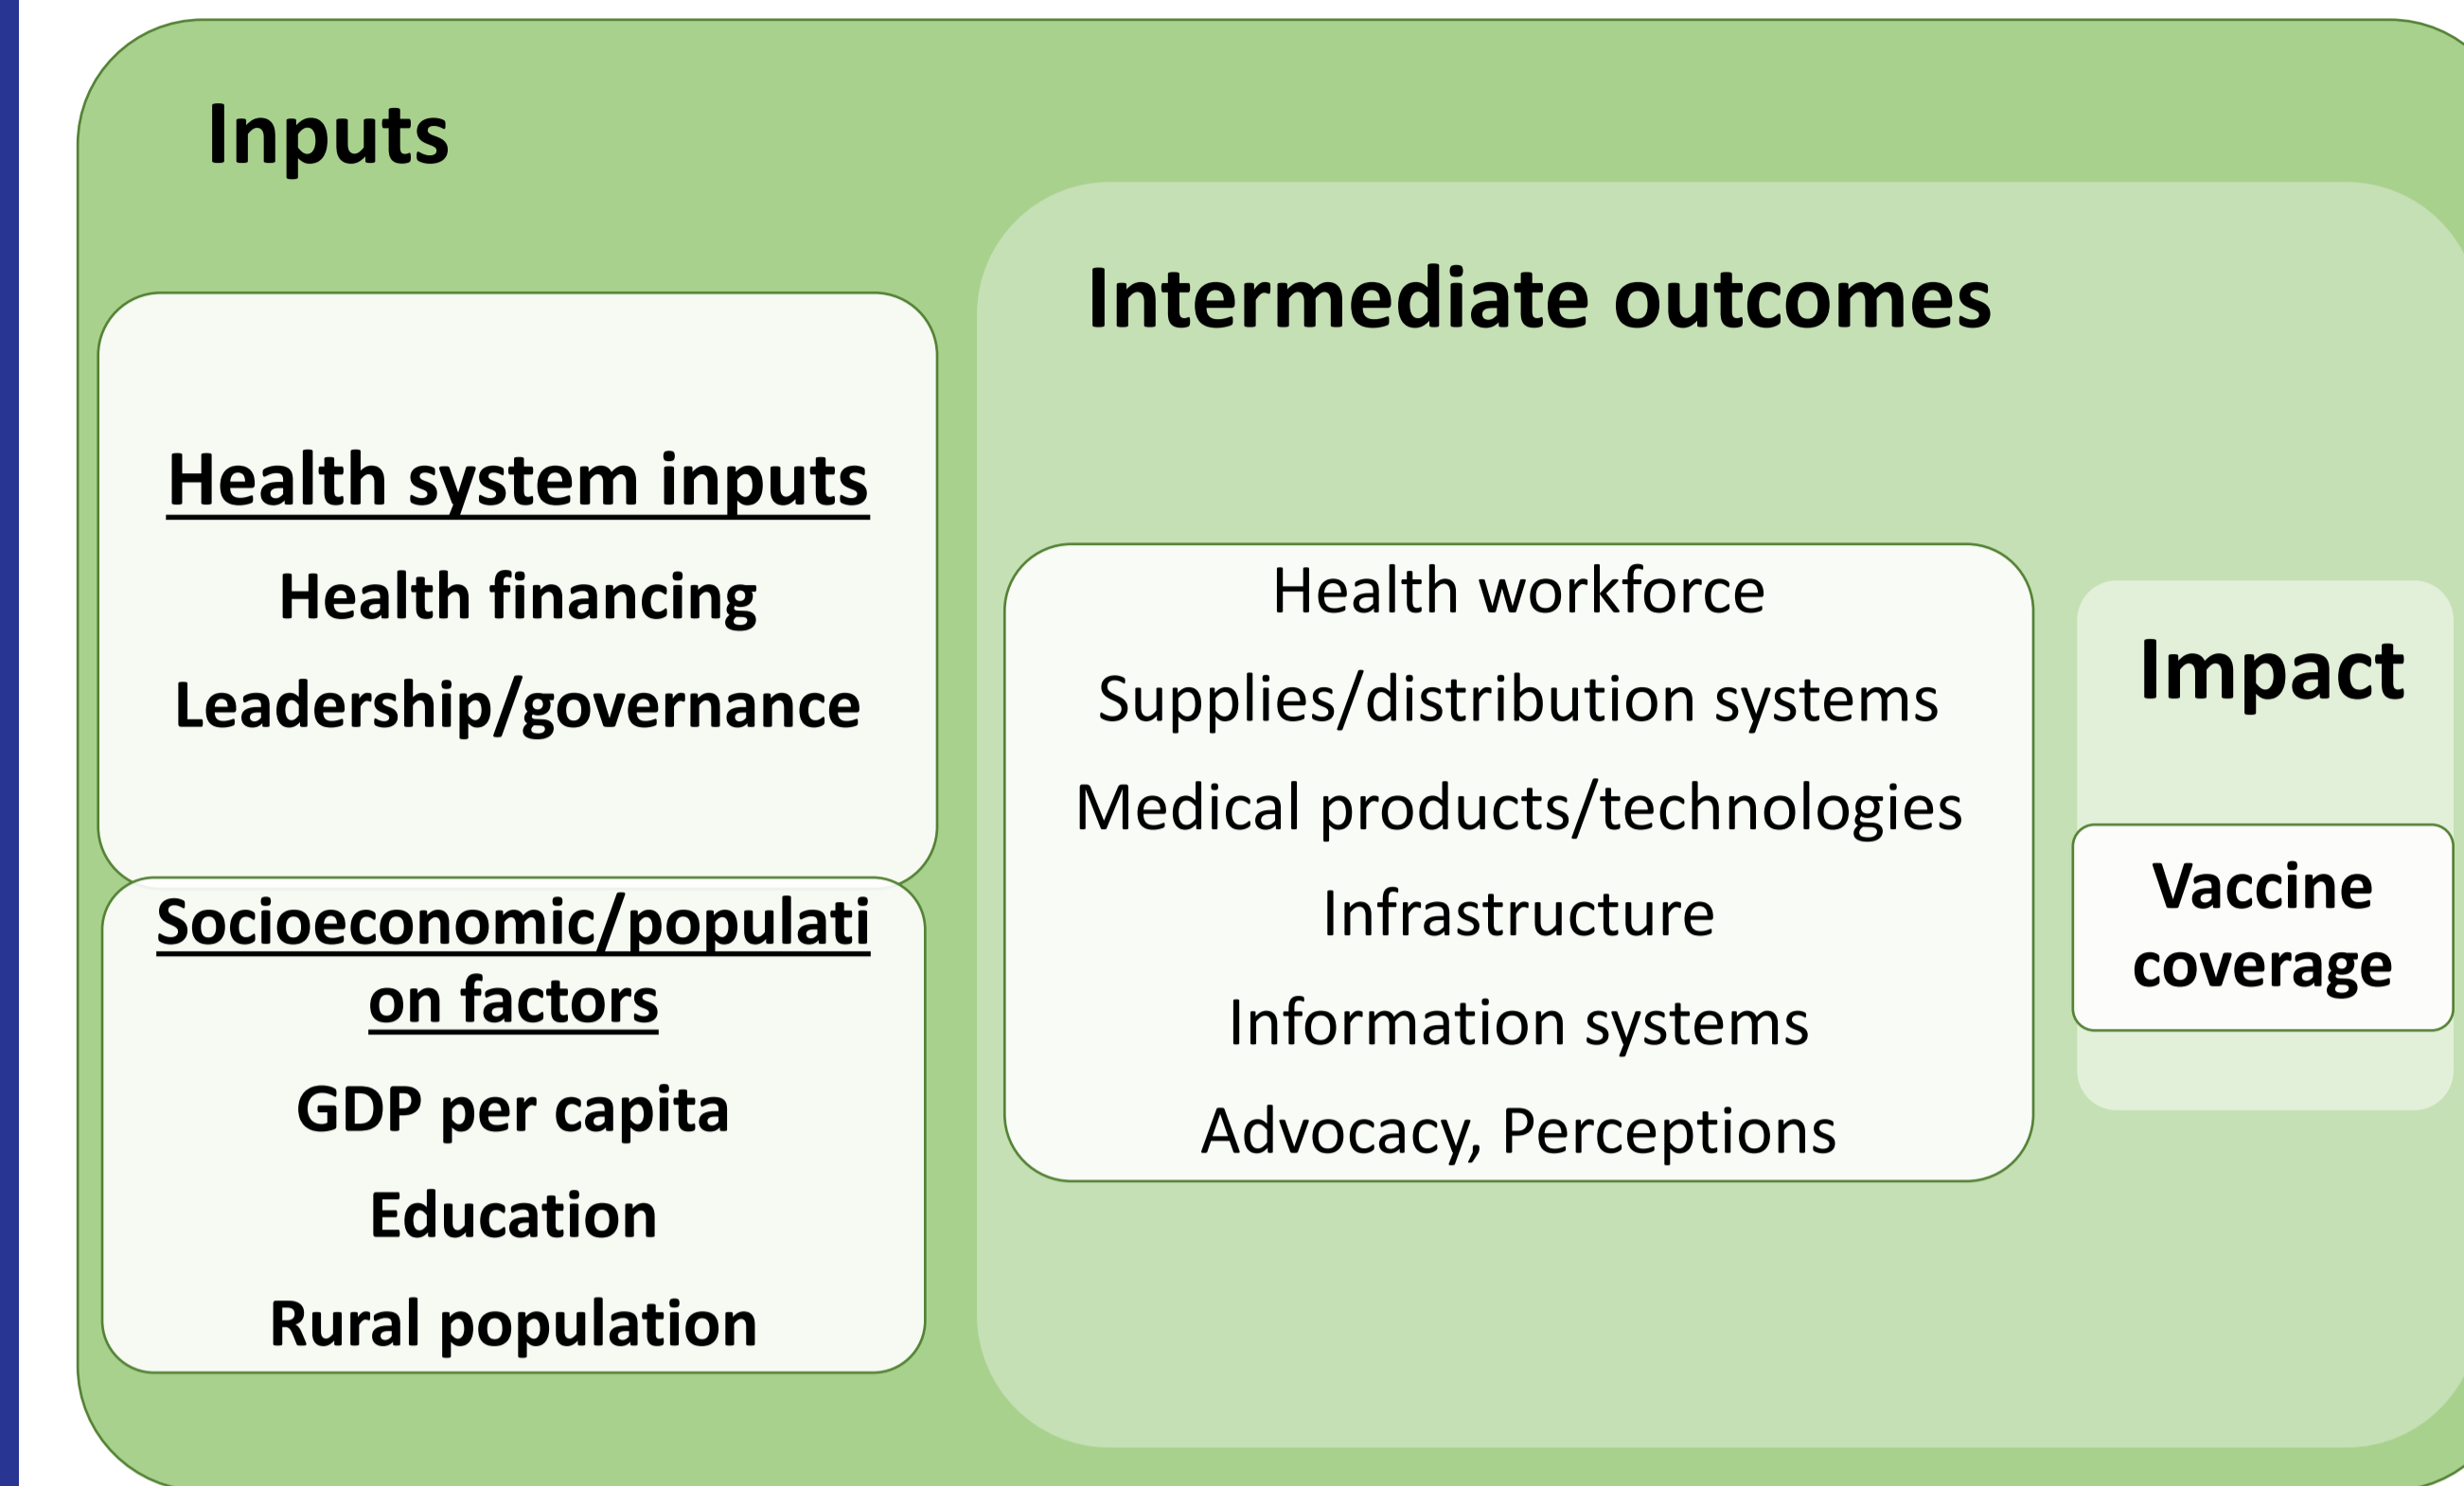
Inputs

Health system inputs

Health financing

Leadership/governance

Socioeconomic/population factors

GDP per capita

Education

Rural population

Intermediate outcomes

Health workforce

Supplies/distribution systems

Medical products/technologies

Infrastructure

Information systems

Advocacy, Perceptions

Impact

Vaccine coverage